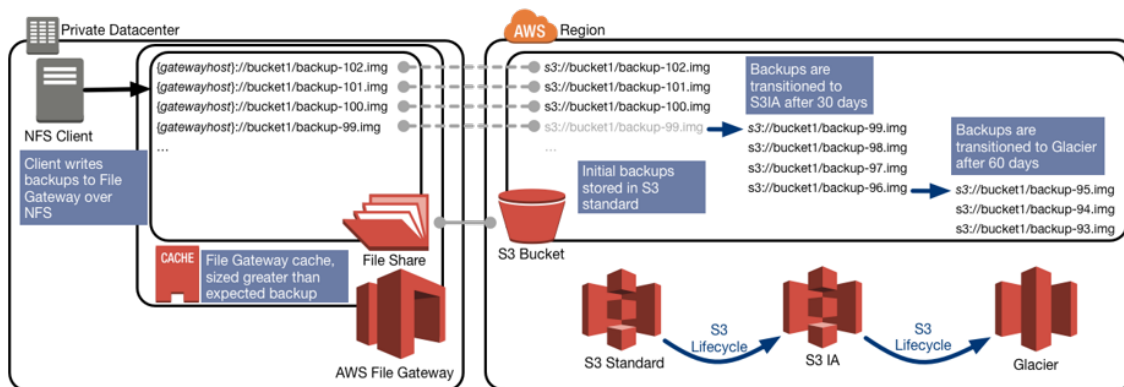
Private Datacenter

{gatewayhost}://bucket1/backup-102.img
{gatewayhost}://bucket1/backup-101.img
{gatewayhost}://bucket1/backup-100.img
{gatewayhost}://bucket1/backup-99.img
...

NFS Client

Client writes backups to File Gateway over NFS

CACHE

File Gateway cache, sized greater than expected backup

File Share

AWS File Gateway

AWS Region

s3://bucket1/backup-102.img
s3://bucket1/backup-101.img
s3://bucket1/backup-100.img
s3://bucket1/backup-99.img
...

Backups are transitioned to S3IA after 30 days

s3://bucket1/backup-99.img
s3://bucket1/backup-98.img
s3://bucket1/backup-97.img
s3://bucket1/backup-96.img

Initial backups stored in S3 standard

Backups are transitioned to Glacier after 60 days

s3://bucket1/backup-95.img
s3://bucket1/backup-94.img
s3://bucket1/backup-93.img

S3 Bucket

S3 Standard

S3 Lifecycle

S3 IA

S3 Lifecycle

Glacier